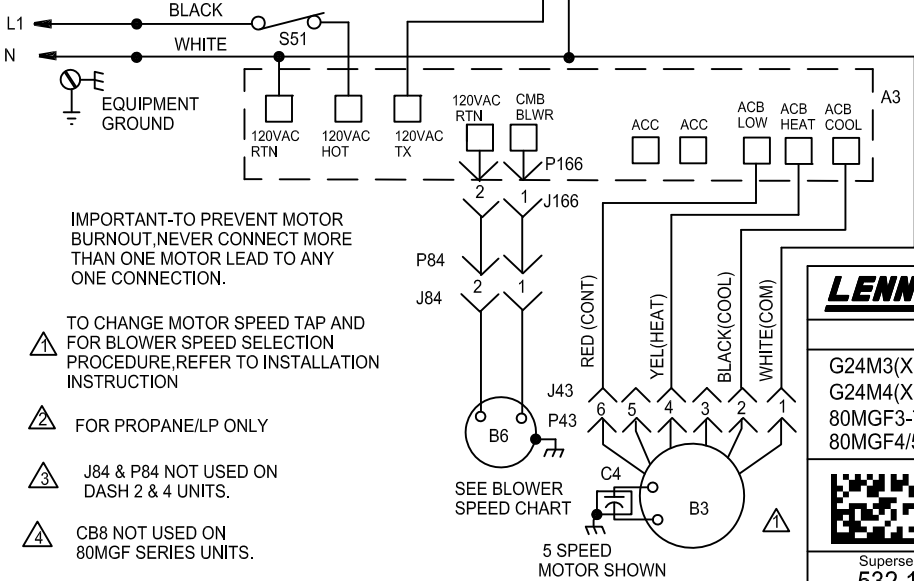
L1
BLACK
N
WHITE
S51
EQUIPMENT GROUND
120VAC RTN
120VAC HOT
120VAC TX
120VAC RTN
CMB BLWR
P166
ACC
ACC
ACB LOW
ACB HEAT
ACB COOL
A3
2
1
J166
IMPORTANT-TO PREVENT MOTOR BURNOUT,NEVER CONNECT MORE THAN ONE MOTOR LEAD TO ANY ONE CONNECTION.
P84
J84
2
1
1 TO CHANGE MOTOR SPEED TAP AND FOR BLOWER SPEED SELECTION PROCEDURE,REFER TO INSTALLATION INSTRUCTION
2 FOR PROPANE/LP ONLY
3 J84 & P84 NOT USED ON DASH 2 & 4 UNITS.
4 CB8 NOT USED ON 80MGF SERIES UNITS.
B6
SEE BLOWER SPEED CHART
RED (CONT)
YEL(HEAT)
BLACK(COOL)
WHITE(COM)
J43
P43
6
5
4
3
2
1
C4
B3
1
5 SPEED MOTOR SHOWN
LENN
G24M3(X
G24M4(X
80MGF3-
80MGF4/5
Superse
532 1